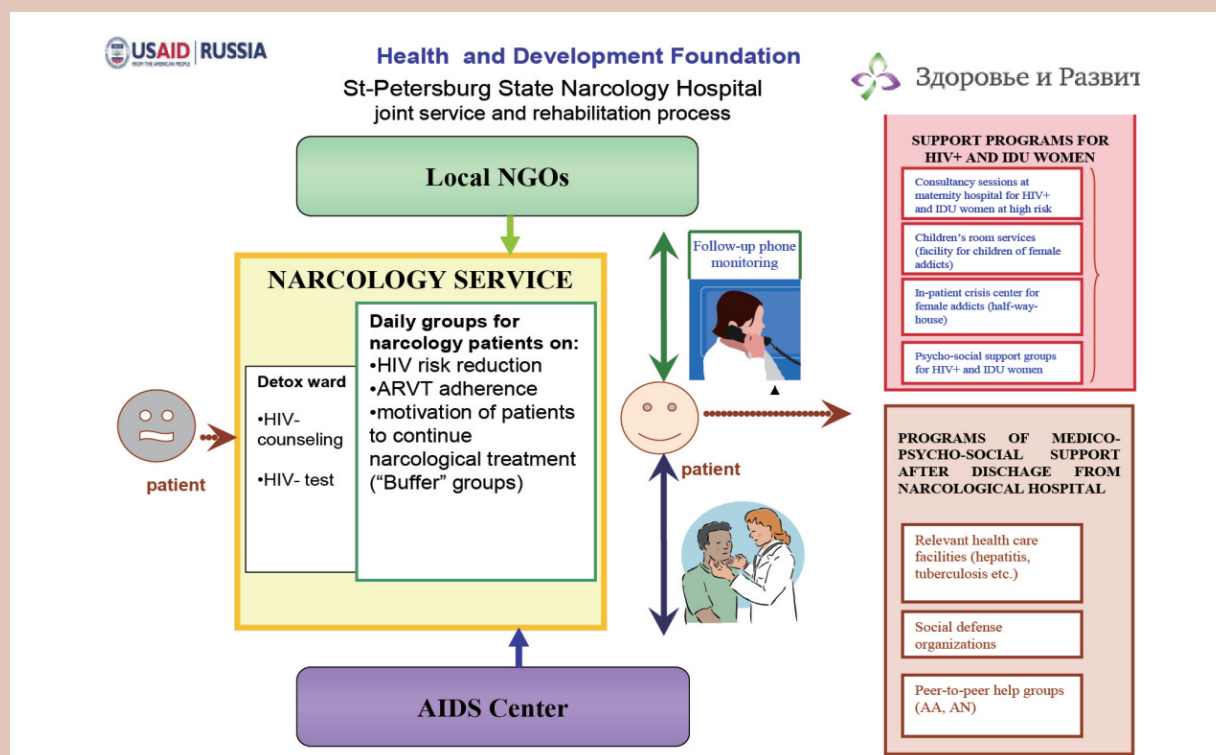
USAID | RUSSIA
FROM THE AMERICAN PEOPLE

Health and Development Foundation
St-Petersburg State Narcology Hospital
joint service and rehabilitation process

Здоровье и Развит

Local NGOs

NARCOLOGY SERVICE

Detox ward
•HIV-counseling
•HIV- test

Daily groups for narcology patients on:
•HIV risk reduction
•ARVT adherence
•motivation of patients to continue narcological treatment ("Buffer" groups)

patient

Follow-up phone monitoring

patient

AIDS Center

SUPPORT PROGRAMS FOR HIV+ AND IDU WOMEN

Consultancy sessions at maternity hospital for HIV+ and IDU women at high risk

Children's room services (facility for children of female addicts)

In-patient crisis center for female addicts (half-way-house)

Psycho-social support groups for HIV+ and IDU women

PROGRAMS OF MEDICO-PSYCHO-SOCIAL SUPPORT AFTER DISCHAGE FROM NARCOLOGICAL HOSPITAL

Relevant health care facilities (hepatitis, tuberculosis etc.)

Social defense organizations

Peer-to-peer help groups (AA, AN)